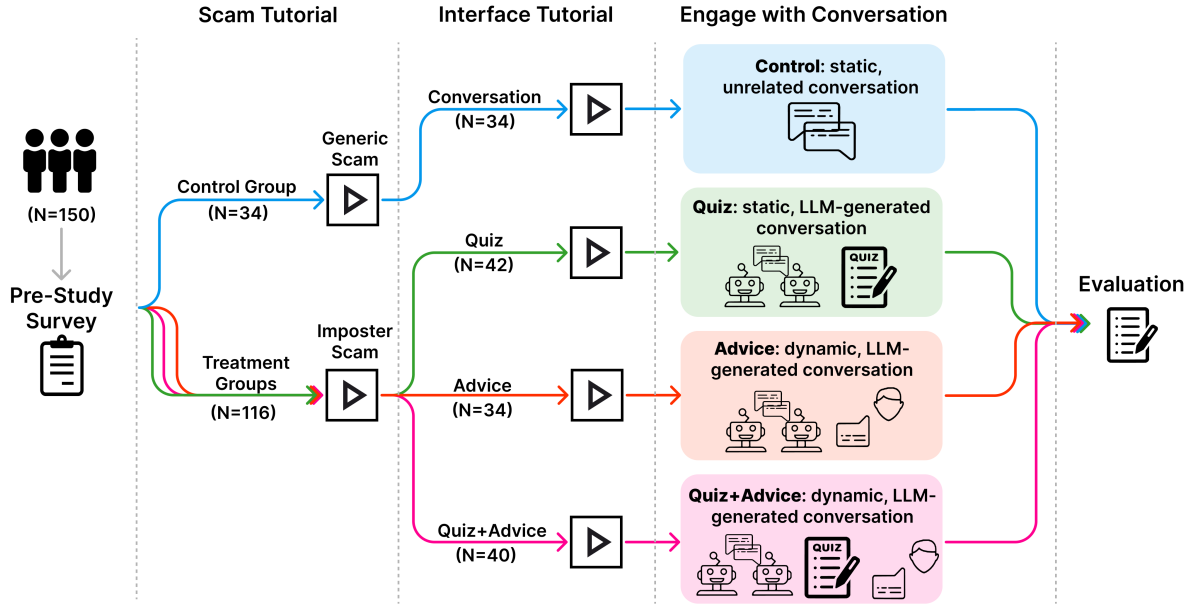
Scam Tutorial

Interface Tutorial

Engage with Conversation

(N=150)

Pre-Study Survey

Control Group
(N=34)

Generic Scam

Conversation
(N=34)

**Control**: static, unrelated conversation

Treatment Groups
(N=116)

Imposter Scam

Quiz
(N=42)

**Quiz**: static, LLM-generated conversation

QUIZ

Advice
(N=34)

**Advice**: dynamic, LLM-generated conversation

Quiz+Advice
(N=40)

**Quiz+Advice**: dynamic, LLM-generated conversation

QUIZ

Evaluation